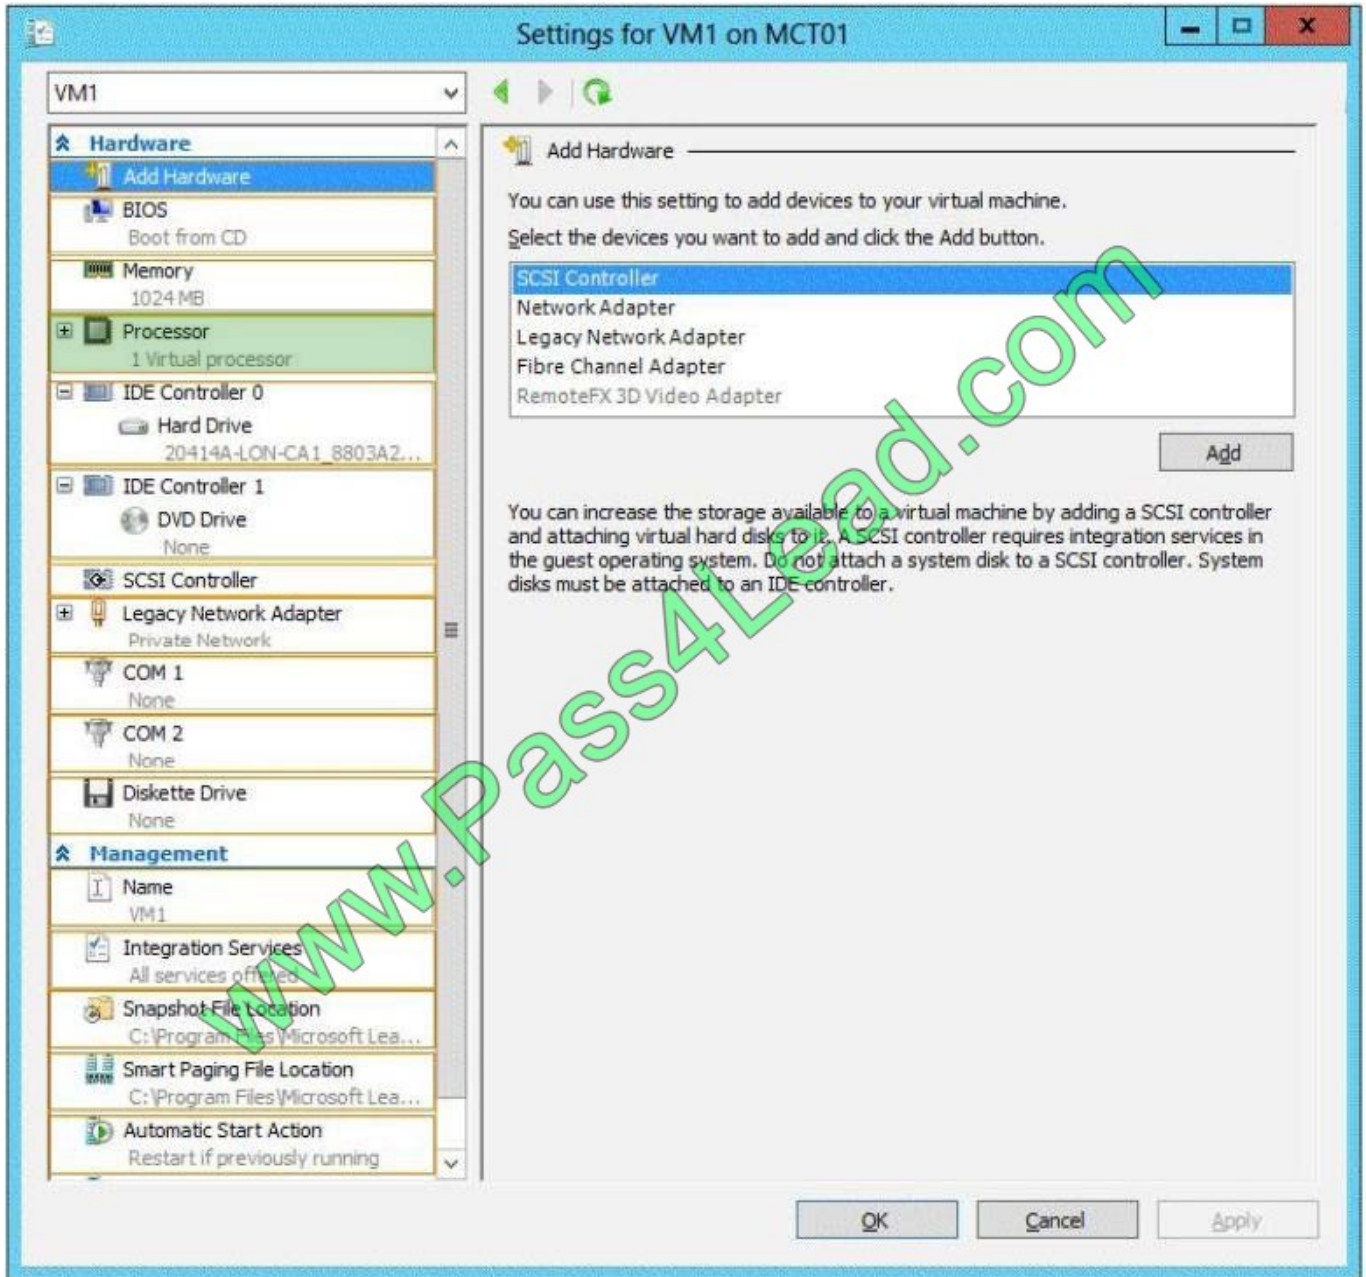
Settings for VM1 on MCT01

VM1

Hardware
Add Hardware
BIOS
Boot from CD
Memory
1024 MB
Processor
1 Virtual processor
IDE Controller 0
Hard Drive
20414A-LON-CA1_8803A2...
IDE Controller 1
DVD Drive
None
SCSI Controller
Legacy Network Adapter
Private Network
COM 1
None
COM 2
None
Diskette Drive
None
Management
Name
VM1
Integration Services
All services offered
Snapshot File Location
C:\Program Files\Microsoft Lea...
Smart Paging File Location
C:\Program Files\Microsoft Lea...
Automatic Start Action
Restart if previously running

Add Hardware

You can use this setting to add devices to your virtual machine.

Select the devices you want to add and click the Add button.

SCSI Controller
Network Adapter
Legacy Network Adapter
Fibre Channel Adapter
RemoteFX 3D Video Adapter

Add

You can increase the storage available to a virtual machine by adding a SCSI controller and attaching virtual hard disks to it. A SCSI controller requires integration services in the guest operating system. Do not attach a system disk to a SCSI controller. System disks must be attached to an IDE controller.

www.Pass4Lead.com

OK Cancel Apply